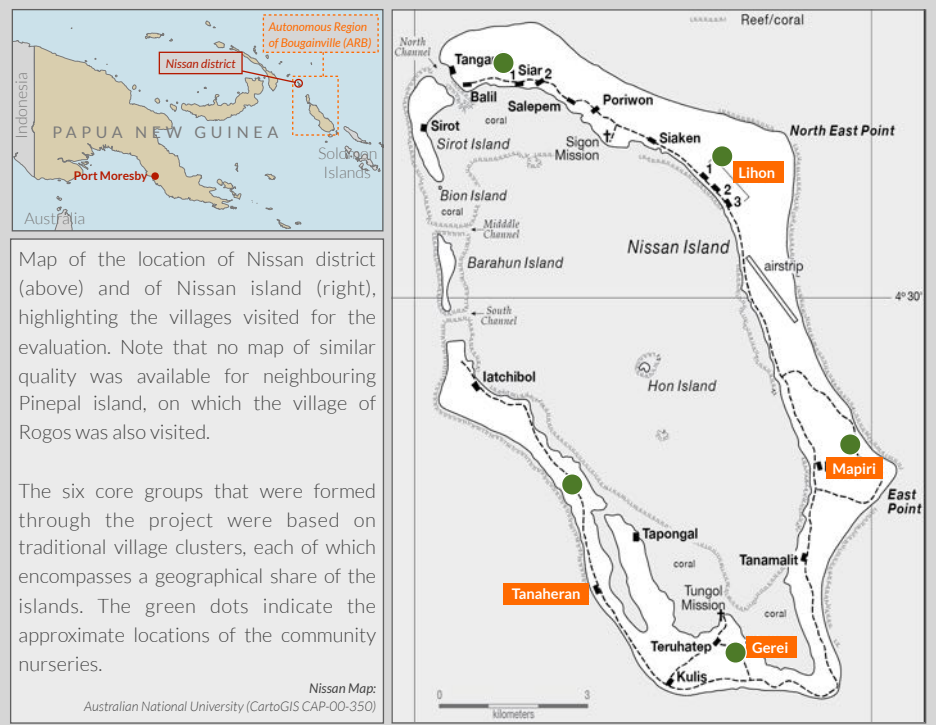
Autonomous Region of Bougainville (ARB)

Nissan district

Indonesia

PAPUA NEW GUINEA

Solomon Islands

Port Moresby

Australia

Map of the location of Nissan district (above) and of Nissan island (right), highlighting the villages visited for the evaluation. Note that no map of similar quality was available for neighbouring Pinepal island, on which the village of Rogos was also visited.

The six core groups that were formed through the project were based on traditional village clusters, each of which encompasses a geographical share of the islands. The green dots indicate the approximate locations of the community nurseries.

Nissan Map:
Australian National University (CartoGIS CAP-00-350)

Reef/coral

North Channel

Tanga

1 Siar 2

Balil

Salepem

Poriwon

coral

Sirot

Sirot Island

Sigon Mission

Siaken

North East Point

Lihon

1

2

3

Bion Island

coral

Midddle Channel

Nissan Island

Barahun Island

airstrip

4° 30'

South Channel

Iatchibol

Hon Island

Mapiri

East Point

Tapongal

coral

Tanamalit

Tanaheran

Tungol Mission

coral

Teruhatep

Gerei

Kulis

0

3

kilometers